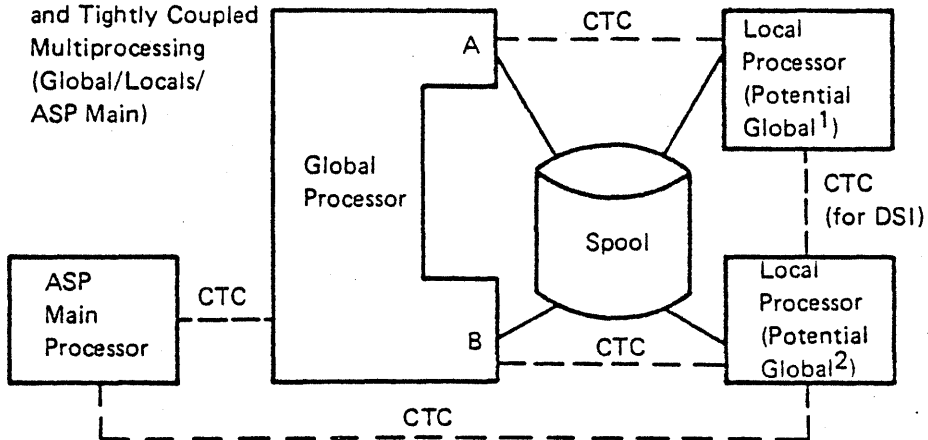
and Tightly Coupled Multiprocessing (Global/Locals/ ASP Main)

CTC

A

Local Processor (Potential Global$^1$)

Global Processor

CTC (for DSI)

Spool

ASP Main Processor

CTC

Local Processor (Potential Global$^2$)

B

CTC

CTC